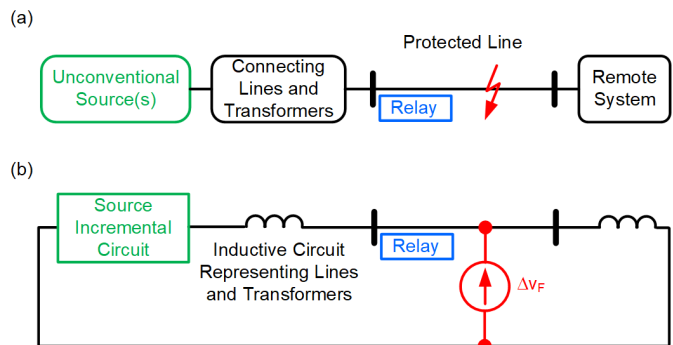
(a)

Protected Line

Unconventional Source(s)

Connecting Lines and Transformers

Relay

Remote System

(b)

Source Incremental Circuit

Inductive Circuit Representing Lines and Transformers

Relay

$\Delta v_F$